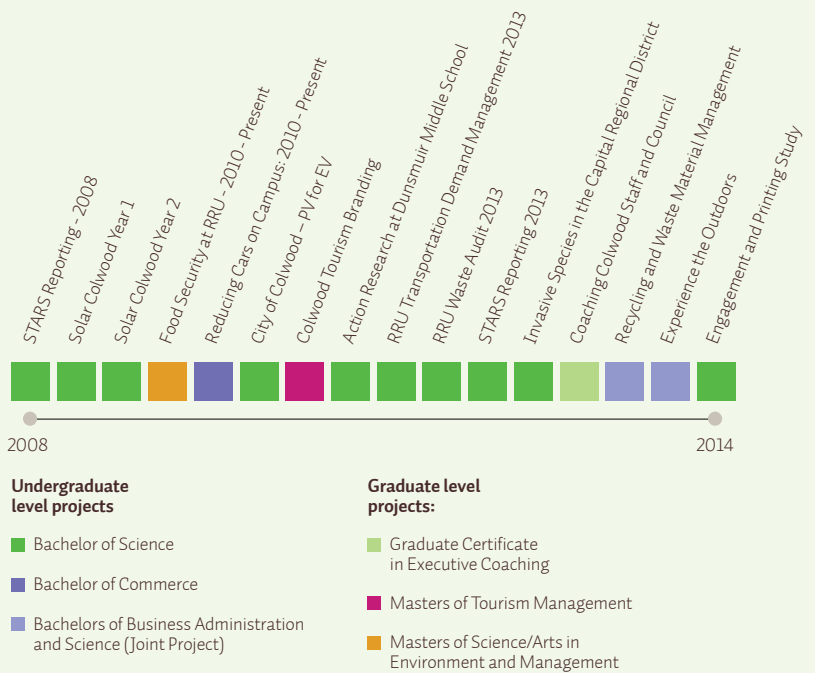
STARS Reporting - 2008
Solar Colwood Year 1
Solar Colwood Year 2
Food Security at RRU - 2010 - Present
Reducing Cars on Campus: 2010 - Present
City of Colwood – PV for EV
Colwood Tourism Branding
Action Research at Dunsmuir Middle School
RRU Transportation Demand Management 2013
RRU Waste Audit 2013
STARS Reporting 2013
Invasive Species in the Capital Regional District
Coaching Colwood Staff and Council
Recycling and Waste Material Management
Experience the Outdoors
Engagement and Printing Study

2008
2014

Undergraduate level projects

Bachelor of Science

Bachelor of Commerce

Bachelors of Business Administration and Science (Joint Project)

Graduate level projects:

Graduate Certificate in Executive Coaching

Masters of Tourism Management

Masters of Science/Arts in Environment and Management